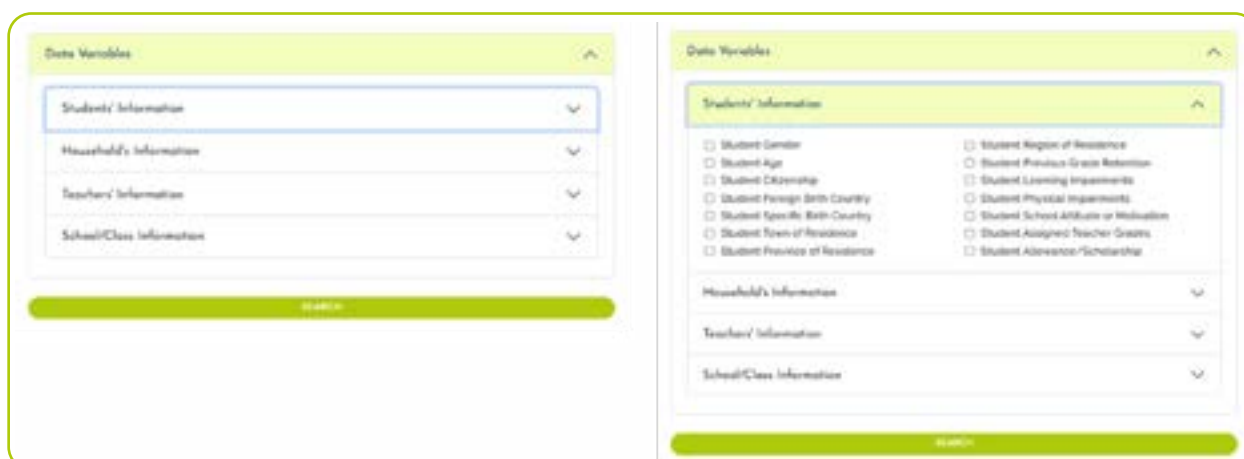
Data Variables

Students' Information

Household's Information

Teachers' Information

School/Class Information

SEARCH

Data Variables

Students' Information

Student Gender
Student Age
Student Citizenship
Student Foreign Birth Country
Student Specific Birth Country
Student Town of Residence
Student Province of Residence

Student Region of Residence
Student Previous Grade Retention
Student Learning Impairments
Student Physical Impairments
Student School Attitude or Motivation
Student Assigned Teacher Grades
Student Allowance/Scholarship

Household's Information

Teachers' Information

School/Class Information

SEARCH